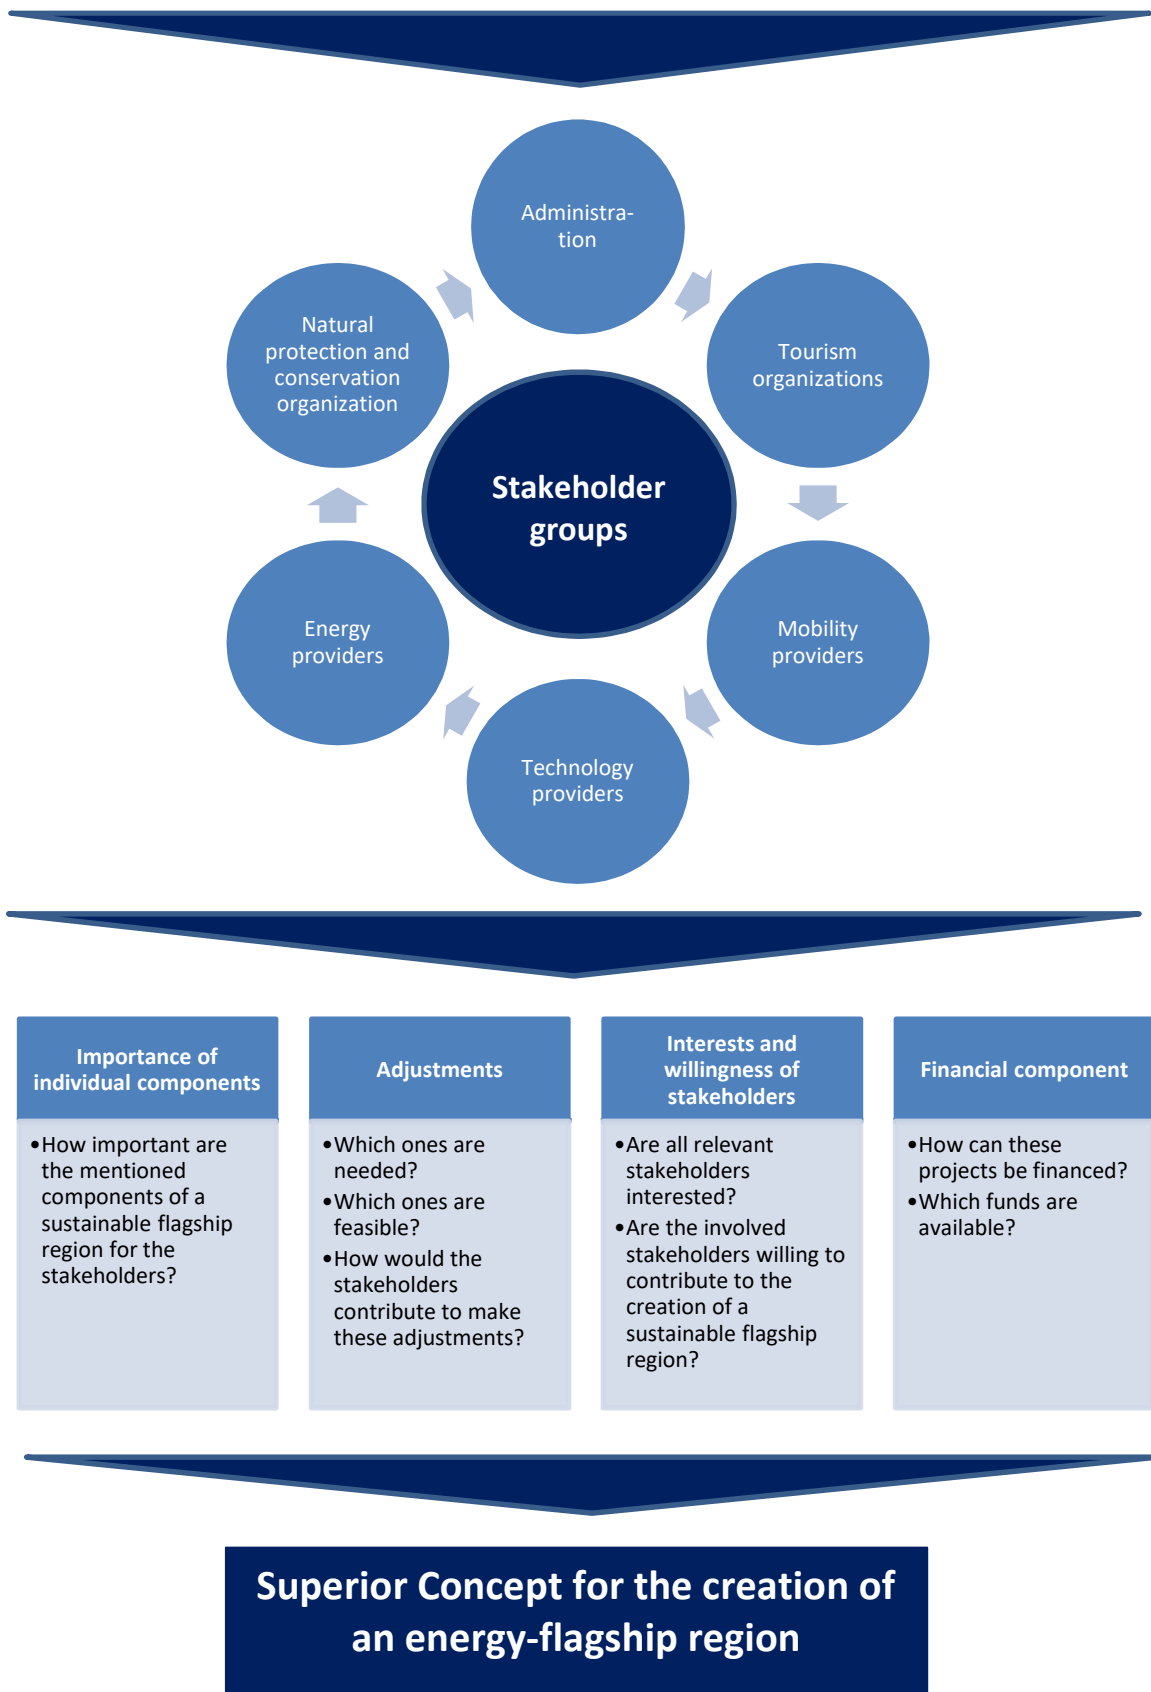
Administration

Tourism organizations

Mobility providers

Technology providers

Energy providers

Natural protection and conservation organization

Stakeholder groups

| Importance of individual components | Adjustments | Interests and willingness of stakeholders | Financial component |
|---|---|---|---|
| • How important are the mentioned components of a sustainable flagship region for the stakeholders? | • Which ones are needed? • Which ones are feasible? • How would the stakeholders contribute to make these adjustments? | • Are all relevant stakeholders interested? • Are the involved stakeholders willing to contribute to the creation of a sustainable flagship region? | • How can these projects be financed? • Which funds are available? |

Superior Concept for the creation of an energy-flagship region